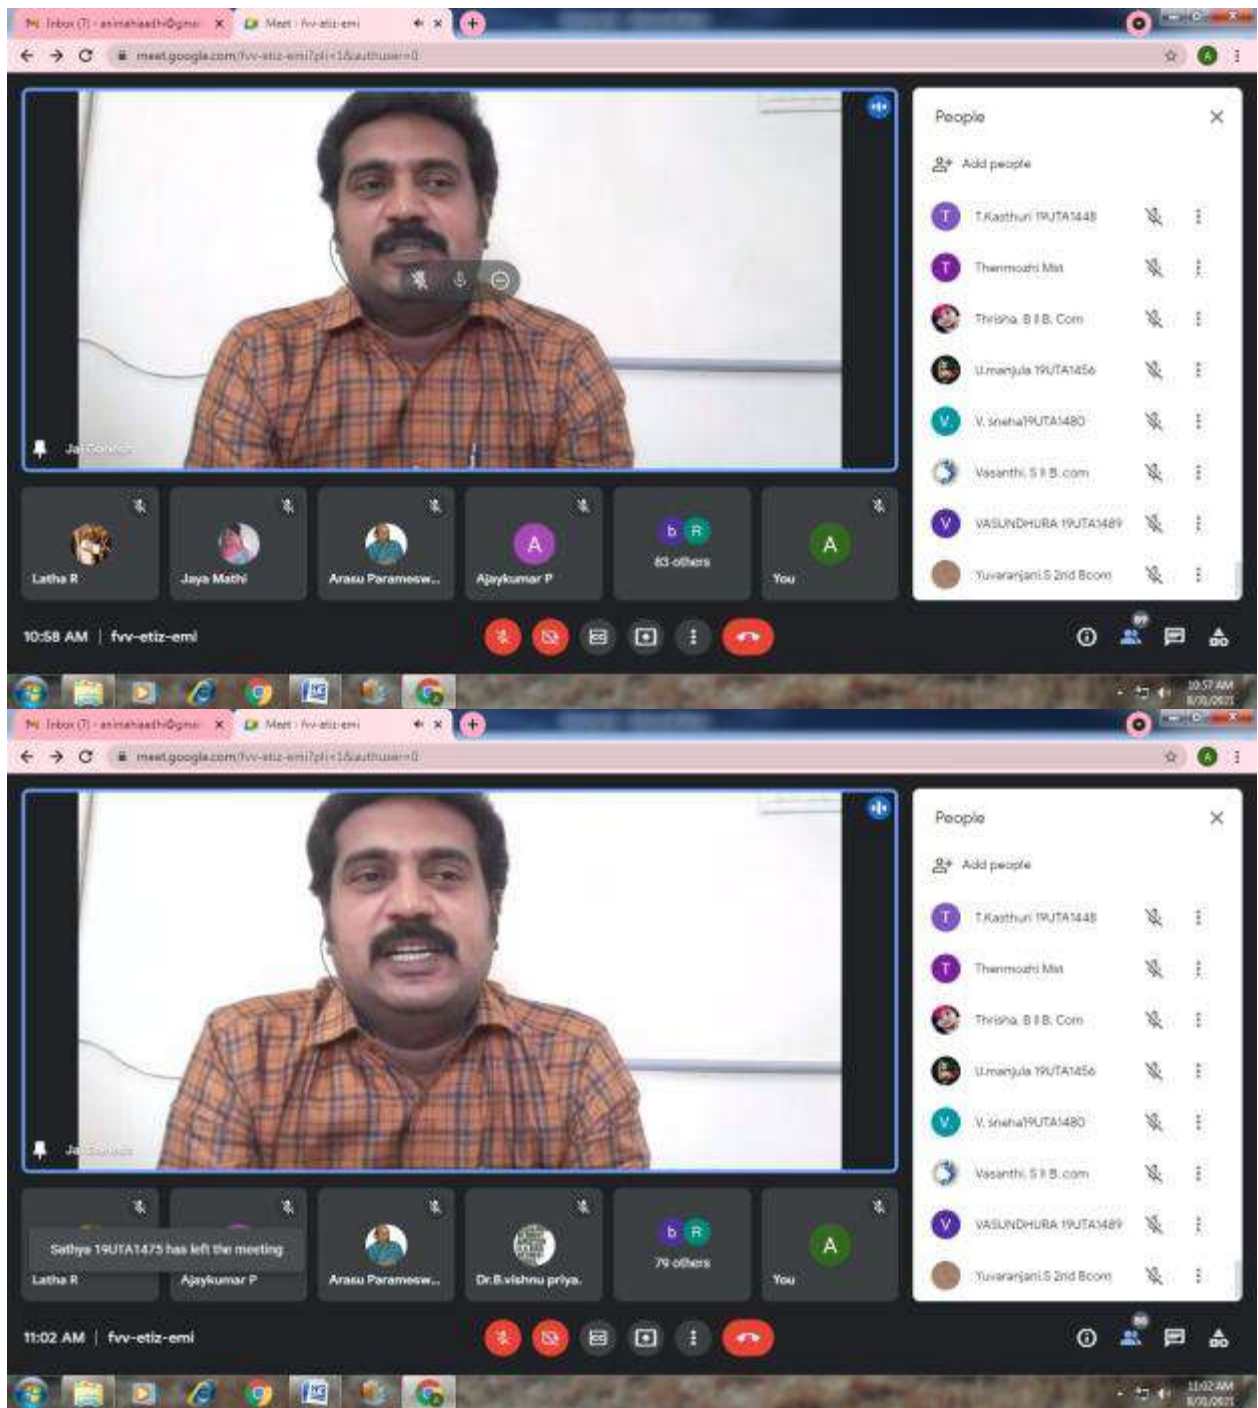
Inbox (7) - animahaadhi@gma ×
Meet - fvv-etiz-emi ×
meet.google.com/fvv-etiz-emi?pli=1&authuser=0

People
Add people
T.Kasthuri 19UTA1448
Thenmozhi Mkt
Thrisha. B II B. Com
U.manjula 19UTA1456
V. sneha19UTA1480
Vasanthi. S II B. com
VASUNDHURA 19UTA1489
Yuvaranjani.S 2nd Bcom

Ja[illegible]

Latha R
Jaya Mathi
Arasu Paramesw...
Ajaykumar P
83 others
You

10:58 AM | fvv-etiz-emi

10:57 AM
8/20/2021

Inbox (7) - animahaadhi@gma ×
Meet - fvv-etiz-emi ×
meet.google.com/fvv-etiz-emi?pli=1&authuser=0

People
Add people
T.Kasthuri 19UTA1448
Thenmozhi Mkt
Thrisha. B II B. Com
U.manjula 19UTA1456
V. sneha19UTA1480
Vasanthi. S II B. com
VASUNDHURA 19UTA1489
Yuvaranjani.S 2nd Bcom

Ja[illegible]

Sathya 19UTA1475 has left the meeting
Latha R
Ajaykumar P
Arasu Paramesw...
Dr.B.vishnu priya.
79 others
You

11:02 AM | fvv-etiz-emi

11:02 AM
8/20/2021